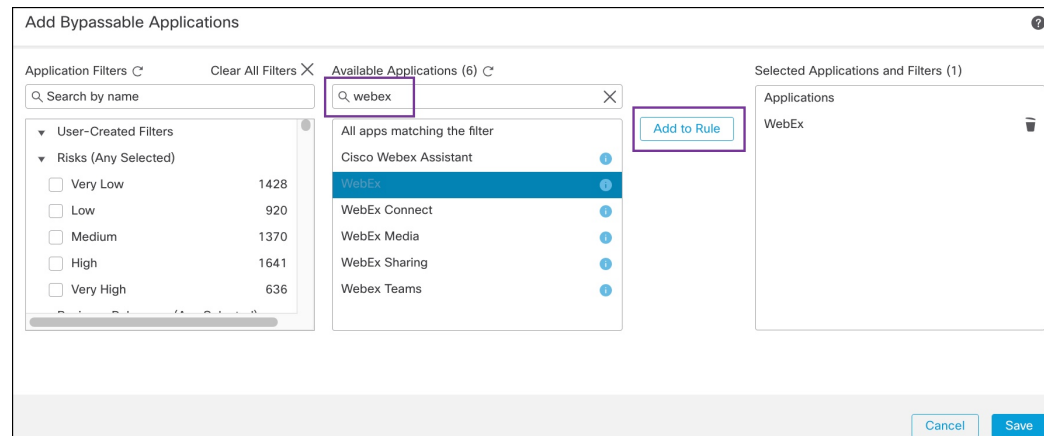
Add Bypassable Applications

Application Filters
Clear All Filters
Search by name
User-Created Filters
Risks (Any Selected)
Very Low 1428
Low 920
Medium 1370
High 1641
Very High 636
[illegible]

Available Applications (6)
webex
All apps matching the filter
Cisco Webex Assistant
WebEx
WebEx Connect
WebEx Media
WebEx Sharing
Webex Teams

Add to Rule

Selected Applications and Filters (1)
Applications
WebEx

Cancel
Save